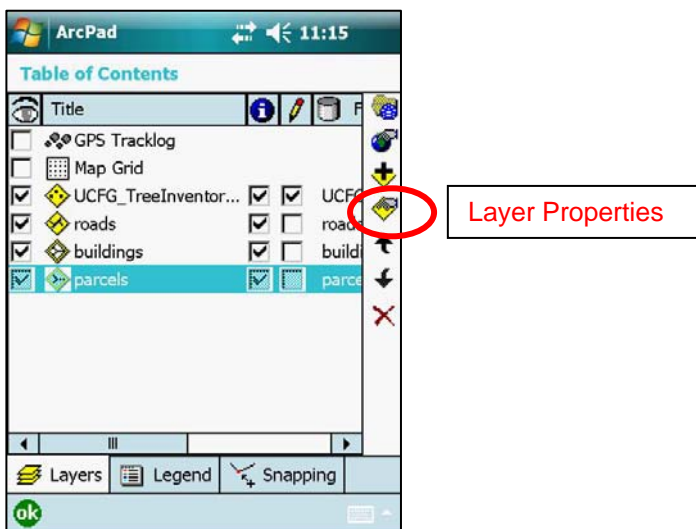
ArcPad 11:15

Table of Contents

| Title | | | F |
|---|---|---|---|
| GPS Tracklog | | | |
| Map Grid | | | |
| UCFG_TreeInventor... | ☑ | ☑ | UCF( |
| roads | ☑ | ☐ | roa( |
| buildings | ☑ | ☐ | buildi |
| parcels | ☑ | ☐ | parce |

Layers Legend Snapping

ok

Layer Properties